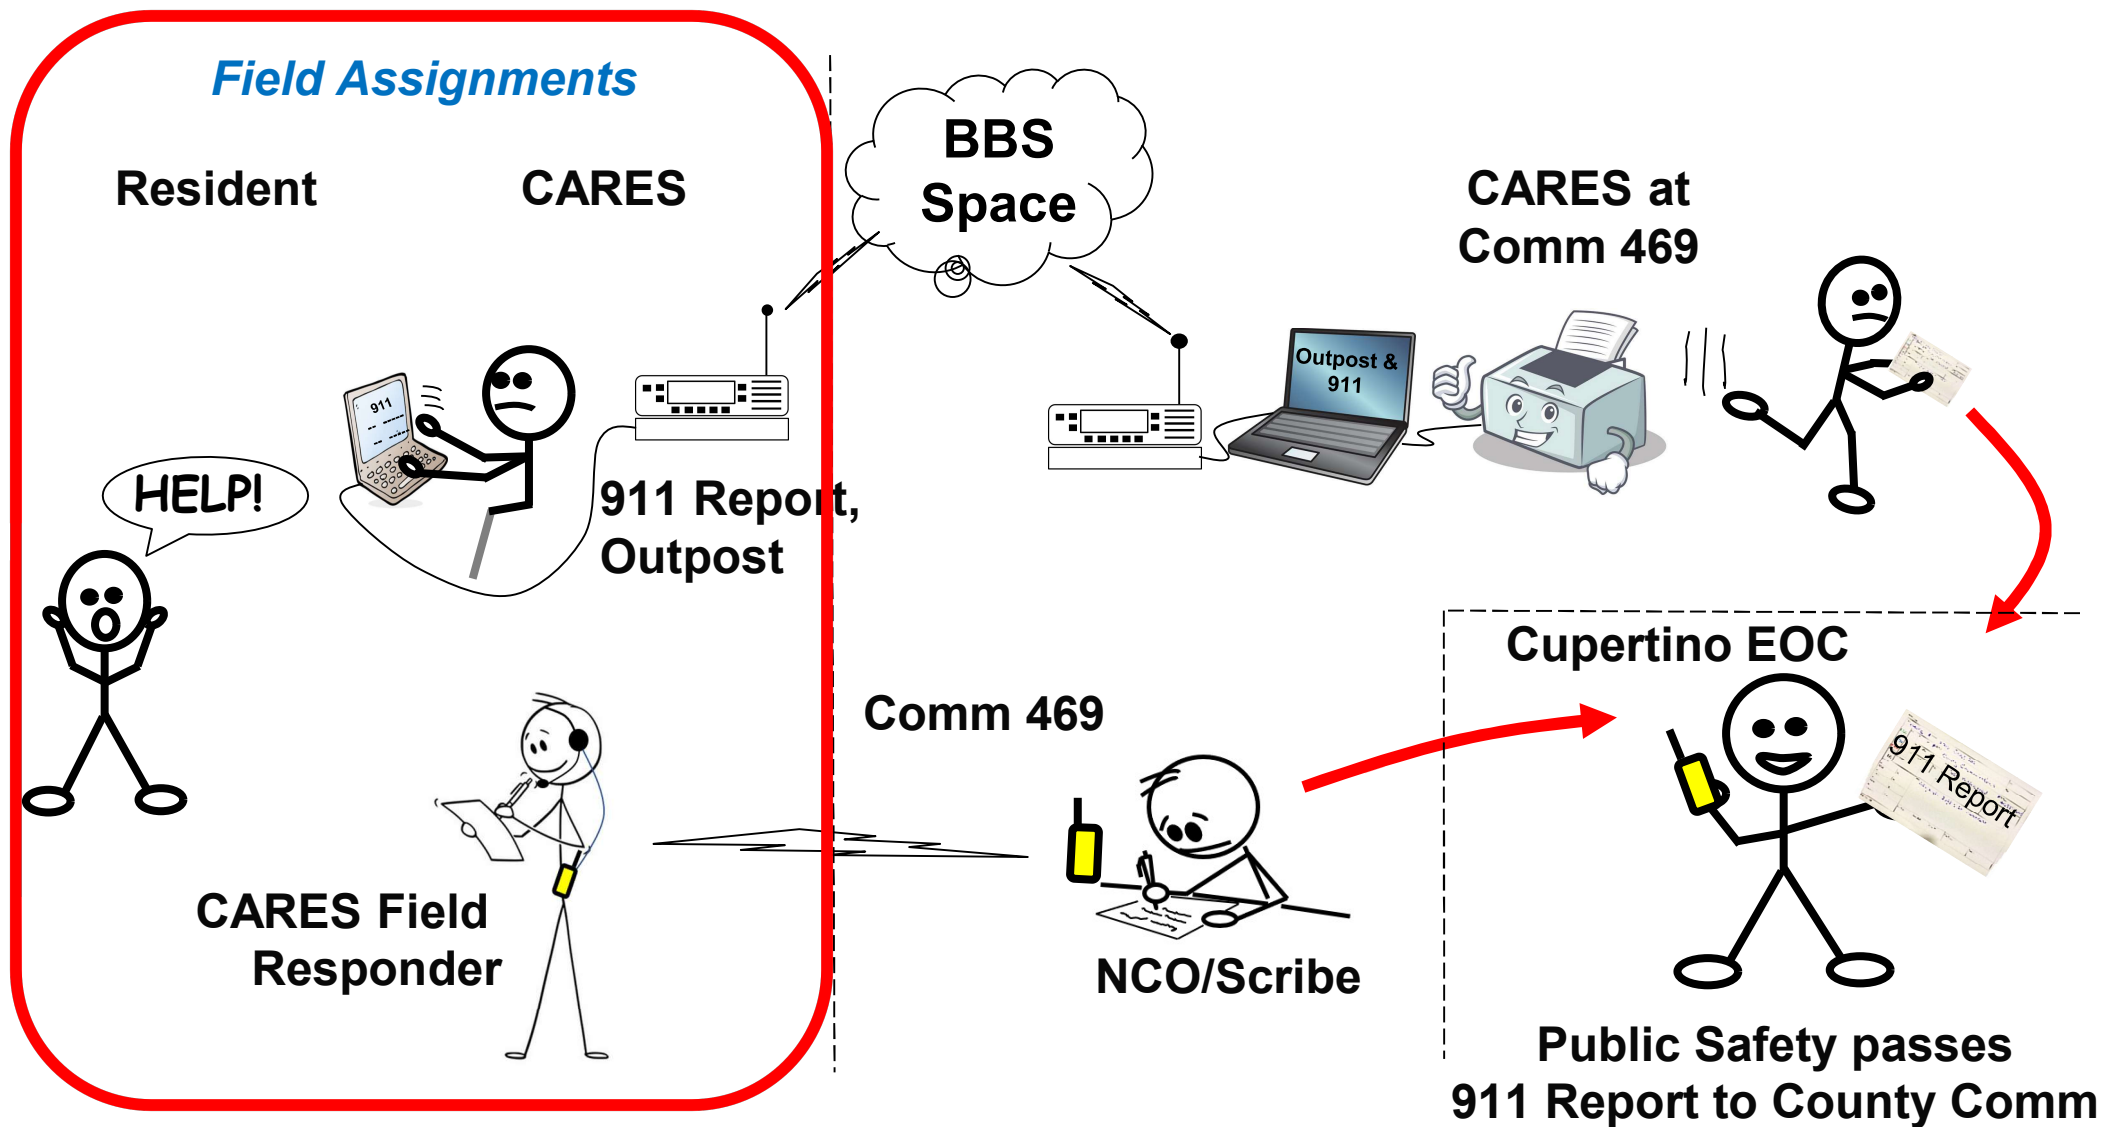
Field Assignments

Resident

CARES

HELP!

911

911 Report, Outpost

BBS Space

CARES at Comm 469

Outpost & 911

CARES Field Responder

Comm 469

NCO/Scribe

Cupertino EOC

911 Report

Public Safety passes 911 Report to County Comm